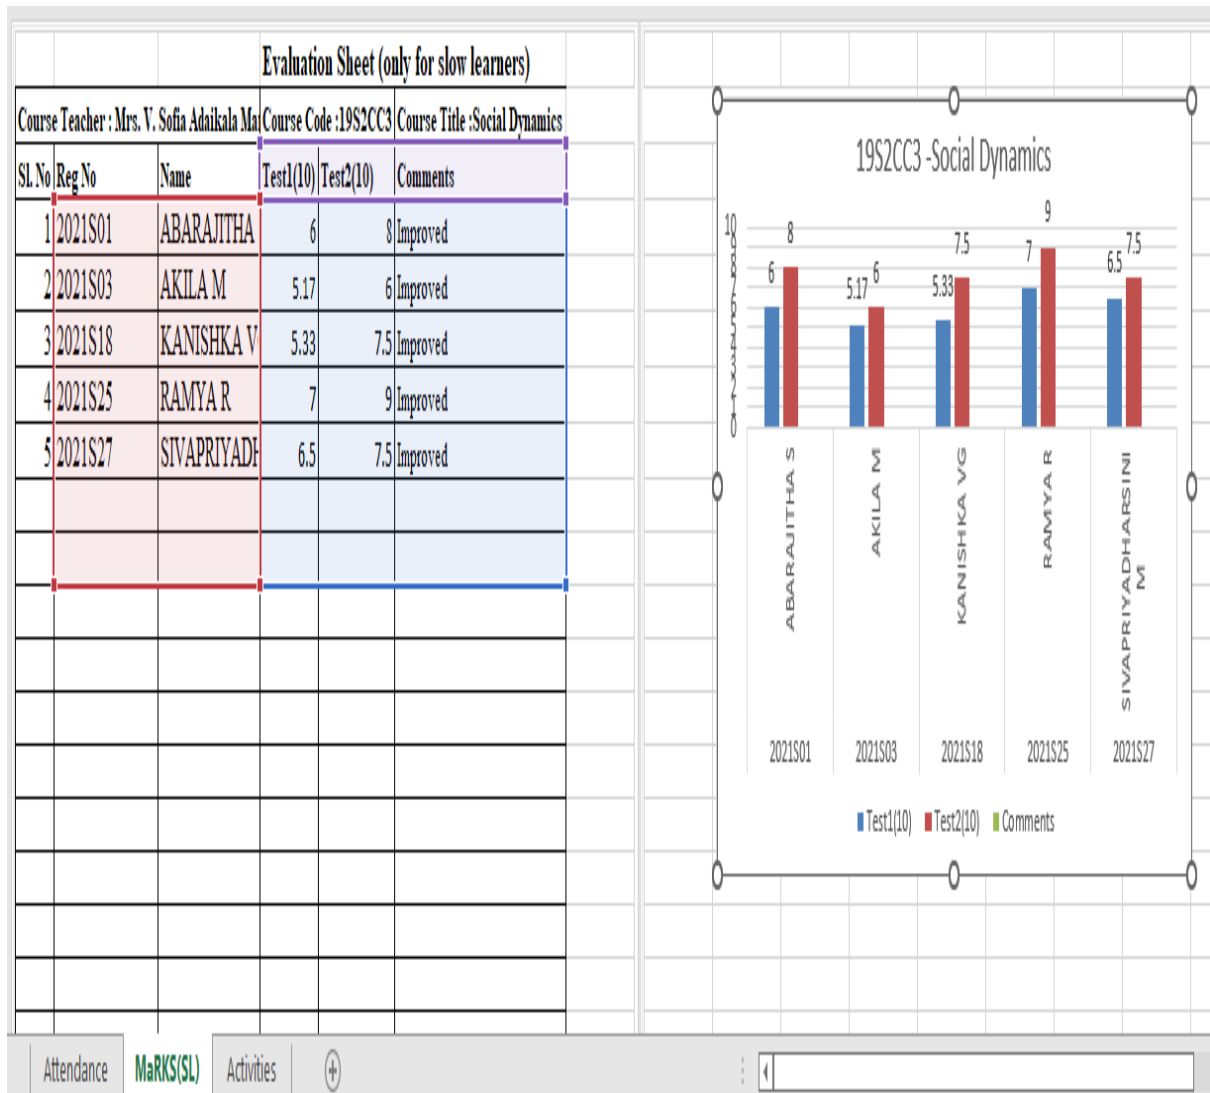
Evaluation Sheet (only for slow learners)

Course Teacher : Mrs. V. Sofia Adaikala Ma | Course Code :19S2CC3 | Course Title :Social Dynamics

| Sl. No | Reg No | Name | Test1(10) | Test2(10) | Comments |
|---|---|---|---|---|---|
| 1 | 2021S01 | ABARAJITHA | 6 | 8 | Improved |
| 2 | 2021S03 | AKILA M | 5.17 | 6 | Improved |
| 3 | 2021S18 | KANISHKA V | 5.33 | 7.5 | Improved |
| 4 | 2021S25 | RAMYA R | 7 | 9 | Improved |
| 5 | 2021S27 | SIVAPRIYADH | 6.5 | 7.5 | Improved |

19S2CC3 -Social Dynamics

10
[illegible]
0

6 8 5.17 6 5.33 7.5 7 9 6.5 7.5

ABARAJITHA S
2021S01
AKILA M
2021S03
KANISHKA VG
2021S18
RAMYA R
2021S25
SIVAPRIYADHARSINI M
2021S27

Test1(10) Test2(10) Comments

Attendance MaRKS(SL) Activities